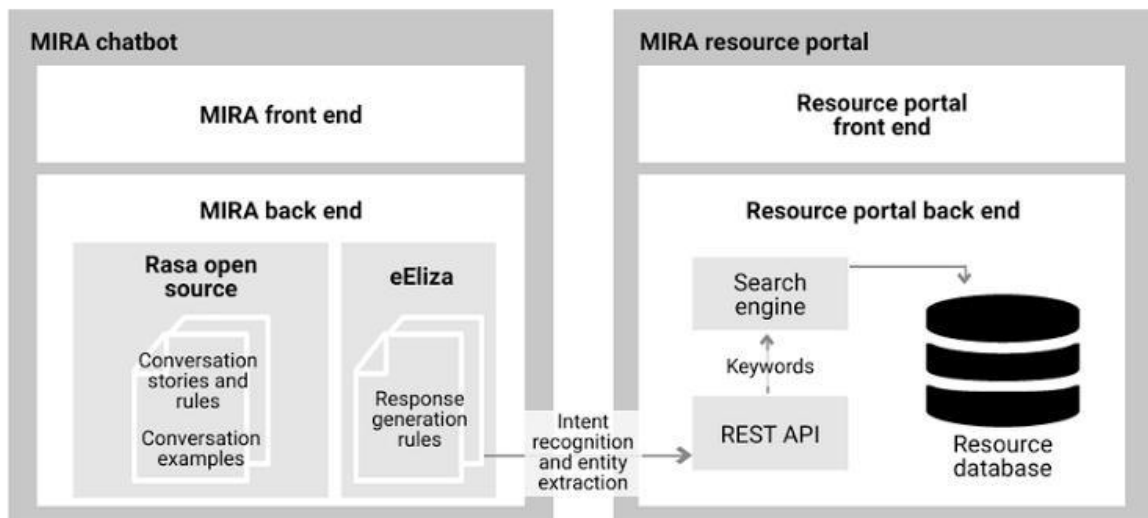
MIRA chatbot

MIRA front end

MIRA back end

Rasa open source

Conversation stories and rules

Conversation examples

eEliza

Response generation rules

Intent recognition and entity extraction

MIRA resource portal

Resource portal front end

Resource portal back end

Search engine

Keywords

REST API

Resource database